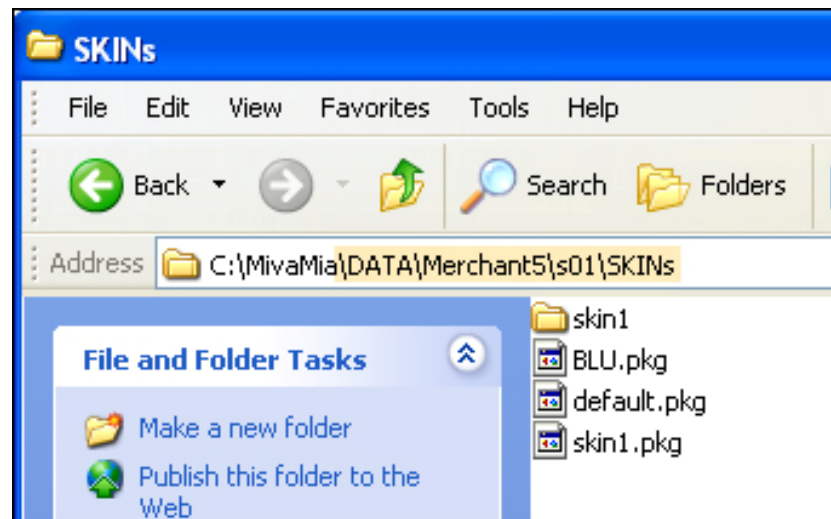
SKINs

File Edit View Favorites Tools Help

Back Search Folders

Address C:\MivaMia\DATA\Merchant5\s01\SKINs

File and Folder Tasks

Make a new folder

Publish this folder to the Web

skin1
BLU.pkg
default.pkg
skin1.pkg